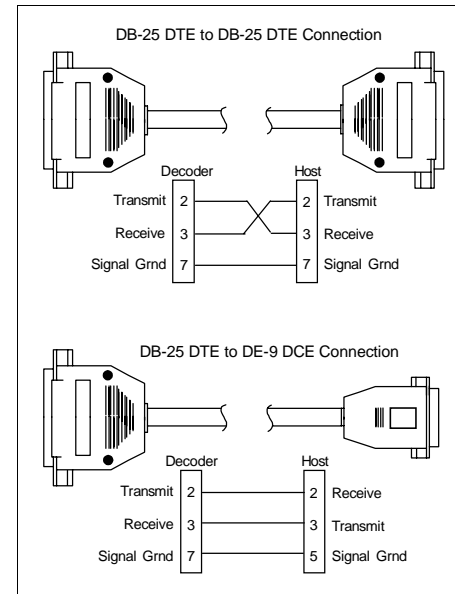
DB-25 DTE to DB-25 DTE Connection

Decoder
Transmit 2
Receive 3
Signal Grnd 7

Host
2 Transmit
3 Receive
7 Signal Grnd

DB-25 DTE to DE-9 DCE Connection

Decoder
Transmit 2
Receive 3
Signal Grnd 7

Host
2 Receive
3 Transmit
5 Signal Grnd